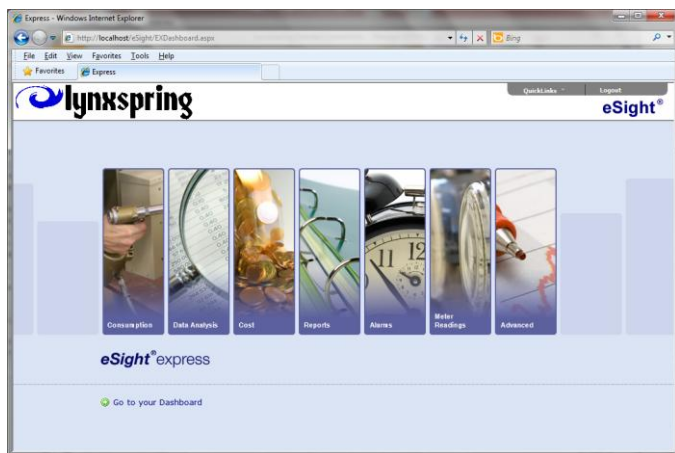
Express - Windows Internet Explorer

http://localhost/eSight/EXDashboard.aspx

Bing

File Edit View Favorites Tools Help

Favorites

Express

lynxspring

QuickLinks

Logout

eSight®

Consumption

Data Analysis

Cost

Reports

Alarms

Meter Readings

Advanced

eSight®express

Go to your Dashboard